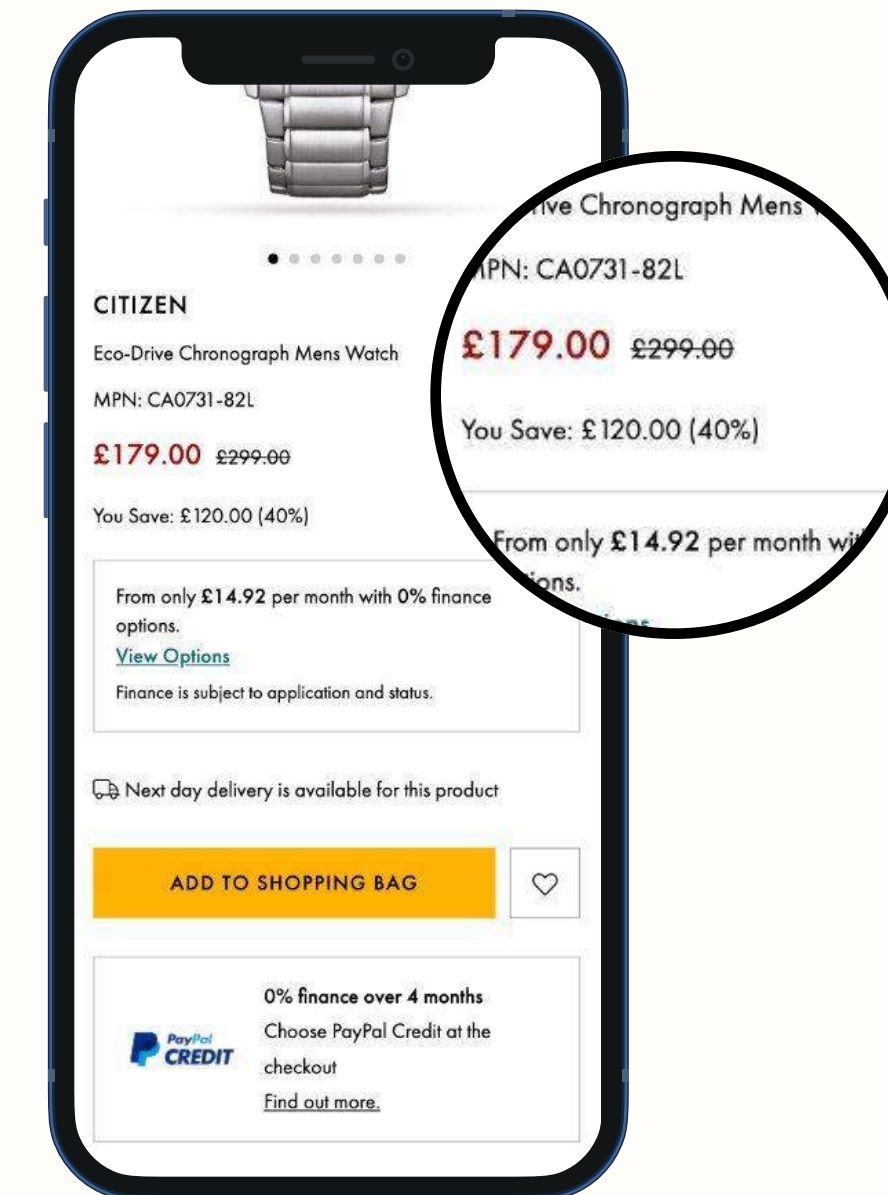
CITIZEN

Eco-Drive Chronograph Mens Watch

MPN: CA0731-82L

£179.00 ~~£299.00~~

You Save: £120.00 (40%)

From only **£14.92** per month with **0%** finance options.
View Options
Finance is subject to application and status.

Next day delivery is available for this product

ADD TO SHOPPING BAG

PayPal CREDIT

0% finance over 4 months
Choose PayPal Credit at the checkout
Find out more.

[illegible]ive Chronograph Mens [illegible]

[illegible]PN: CA0731-82L

£179.00 ~~£299.00~~

You Save: £120.00 (40%)

From only **£14.92** per month wi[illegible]
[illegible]ions.